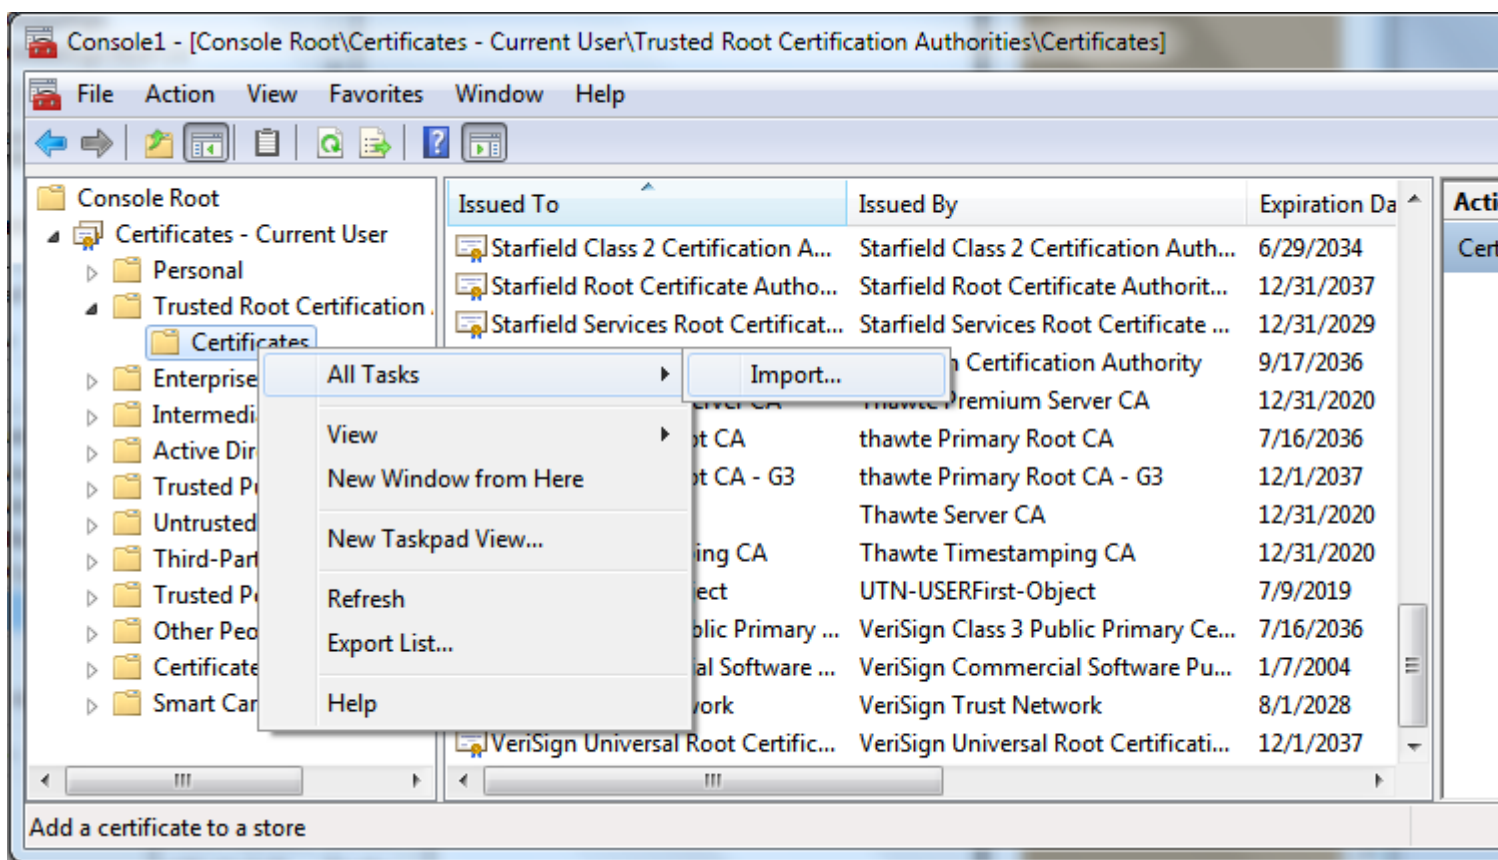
Console1 - [Console Root\Certificates - Current User\Trusted Root Certification Authorities\Certificates]

File Action View Favorites Window Help

Console Root
Certificates - Current User
Personal
Trusted Root Certification
Certificates
Enterprise
Intermedi
Active Dir
Trusted P
Untrusted
Third-Par
Trusted P
Other Peo
Certificate
Smart Car

| Issued To | Issued By | Expiration Da |
|---|---|---|
| Starfield Class 2 Certification A... | Starfield Class 2 Certification Auth... | 6/29/2034 |
| Starfield Root Certificate Autho... | Starfield Root Certificate Authorit... | 12/31/2037 |
| Starfield Services Root Certificat... | Starfield Services Root Certificate ... | 12/31/2029 |
| | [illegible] Certification Authority | 9/17/2036 |
| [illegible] | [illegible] Premium Server CA | 12/31/2020 |
| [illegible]t CA | thawte Primary Root CA | 7/16/2036 |
| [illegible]t CA - G3 | thawte Primary Root CA - G3 | 12/1/2037 |
| | Thawte Server CA | 12/31/2020 |
| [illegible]ing CA | Thawte Timestamping CA | 12/31/2020 |
| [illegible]ect | UTN-USERFirst-Object | 7/9/2019 |
| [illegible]blic Primary ... | VeriSign Class 3 Public Primary Ce... | 7/16/2036 |
| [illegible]al Software ... | VeriSign Commercial Software Pu... | 1/7/2004 |
| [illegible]ork | VeriSign Trust Network | 8/1/2028 |
| VeriSign Universal Root Certific... | VeriSign Universal Root Certificati... | 12/1/2037 |

Acti
Cer

All Tasks
View
New Window from Here
New Taskpad View...
Refresh
Export List...
Help

Import...

Add a certificate to a store